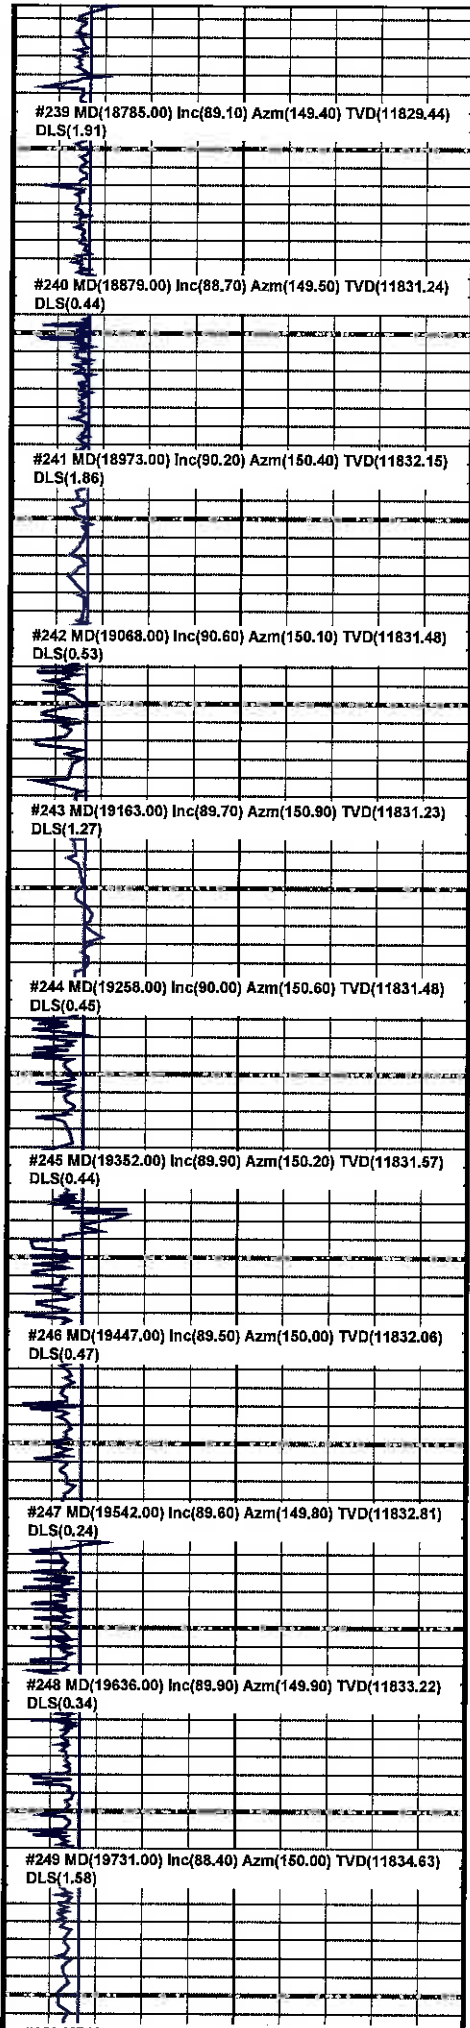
#239 MD(18785.00) Inc(89.10) Azm(149.40) TVD(11829.44) DLS(1.91)

#240 MD(18879.00) Inc(88.70) Azm(149.50) TVD(11831.24) DLS(0.44)

#241 MD(18973.00) Inc(90.20) Azm(150.40) TVD(11832.15) DLS(1.86)

#242 MD(19068.00) Inc(90.60) Azm(150.10) TVD(11831.48) DLS(0.53)

#243 MD(19163.00) Inc(89.70) Azm(150.90) TVD(11831.23) DLS(1.27)

#244 MD(19258.00) Inc(90.00) Azm(150.60) TVD(11831.48) DLS(0.45)

#245 MD(19352.00) Inc(89.90) Azm(150.20) TVD(11831.57) DLS(0.44)

#246 MD(19447.00) Inc(89.50) Azm(150.00) TVD(11832.06) DLS(0.47)

#247 MD(19542.00) Inc(89.60) Azm(149.80) TVD(11832.81) DLS(0.24)

#248 MD(19636.00) Inc(89.90) Azm(149.90) TVD(11833.22) DLS(0.34)

#249 MD(19731.00) Inc(88.40) Azm(150.00) TVD(11834.63) DLS(1.58)

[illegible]